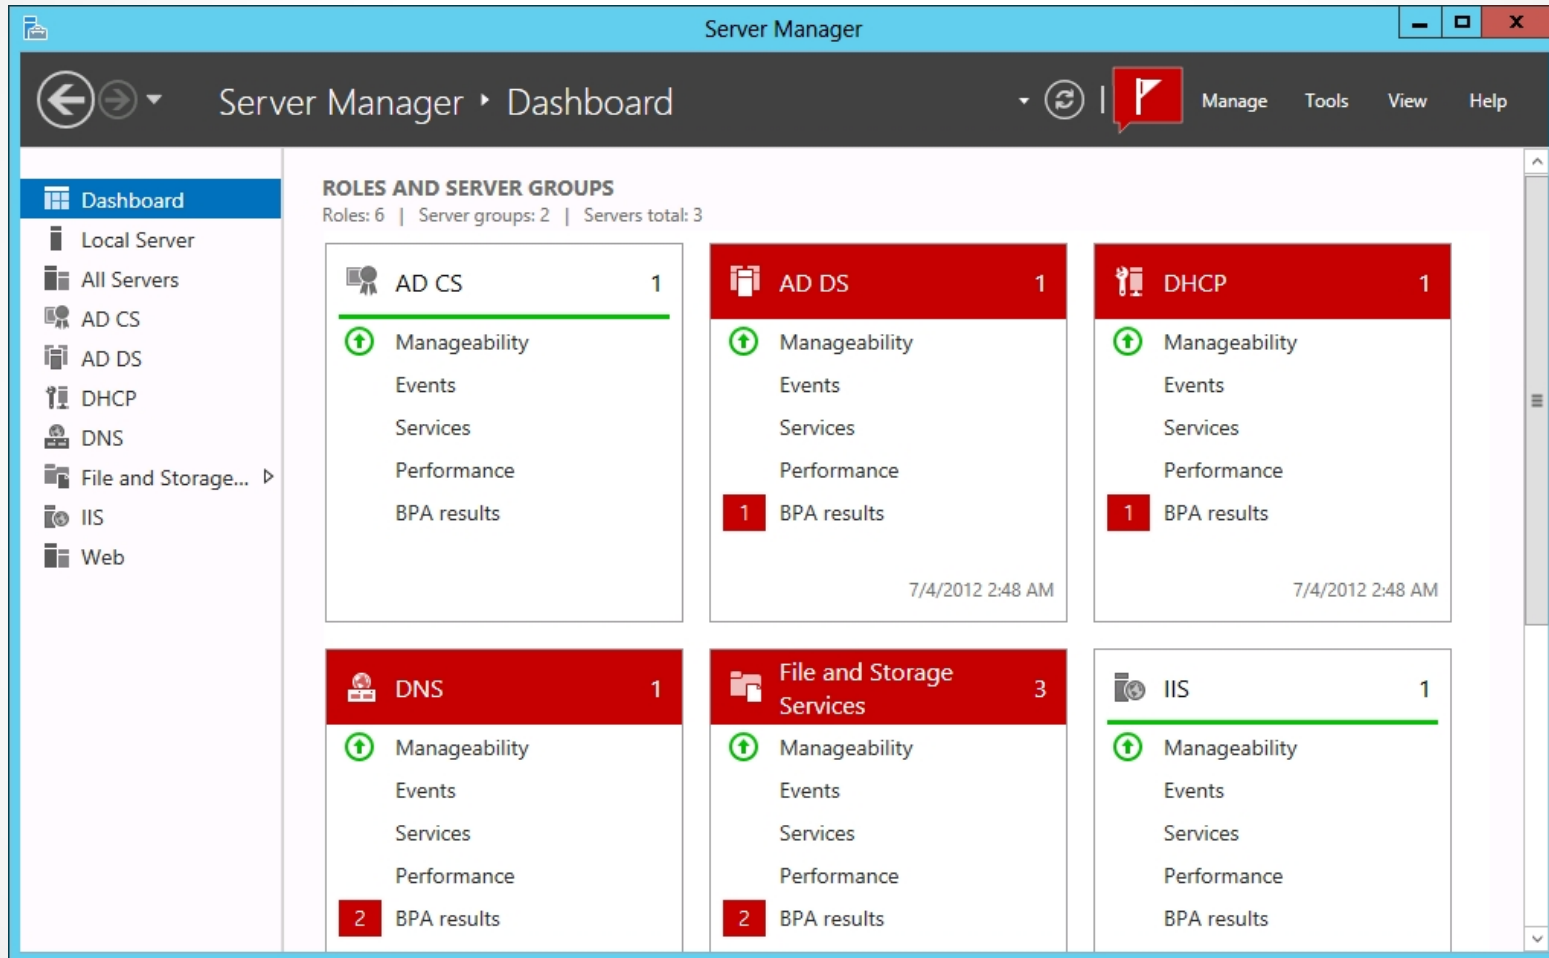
Server Manager

Server Manager ‣ Dashboard

Manage Tools View Help

Dashboard
Local Server
All Servers
AD CS
AD DS
DHCP
DNS
File and Storage...
IIS
Web

ROLES AND SERVER GROUPS
Roles: 6 | Server groups: 2 | Servers total: 3

AD CS 1
Manageability
Events
Services
Performance
BPA results

AD DS 1
Manageability
Events
Services
Performance
1 BPA results
7/4/2012 2:48 AM

DHCP 1
Manageability
Events
Services
Performance
1 BPA results
7/4/2012 2:48 AM

DNS 1
Manageability
Events
Services
Performance
2 BPA results

File and Storage Services 3
Manageability
Events
Services
Performance
2 BPA results

IIS 1
Manageability
Events
Services
Performance
BPA results